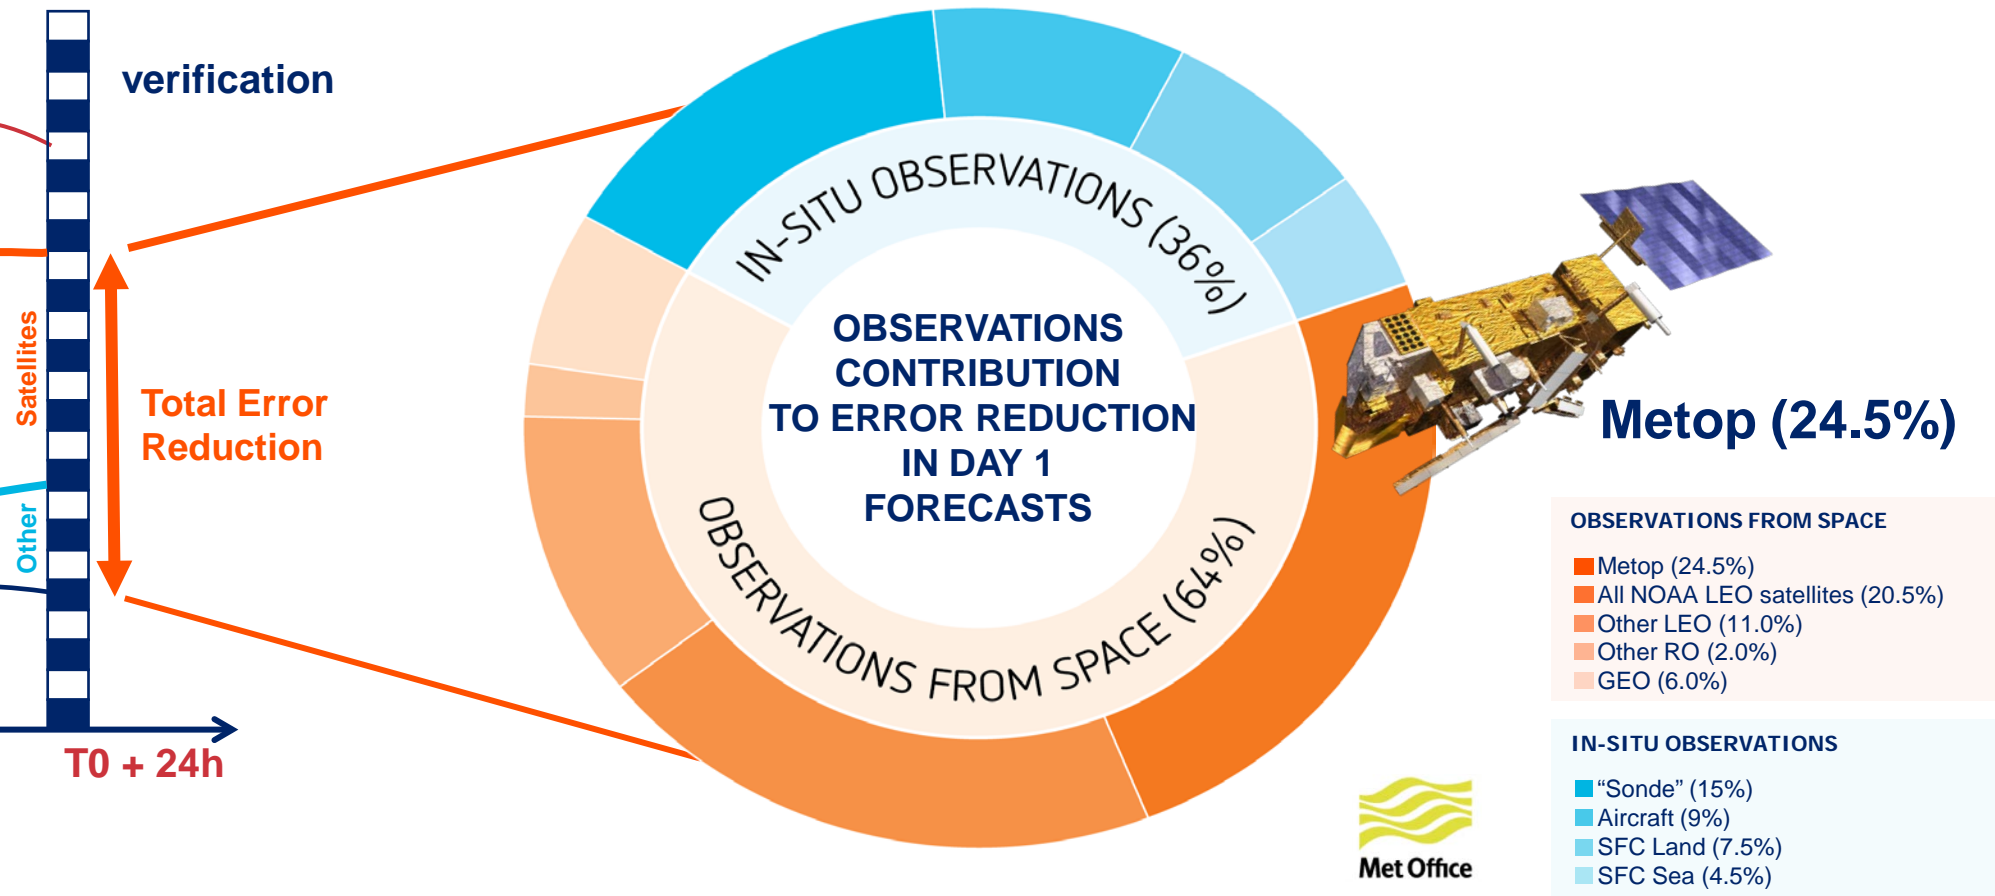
verification

Satellites

Other

Total Error Reduction

T0 + 24h

IN-SITU OBSERVATIONS (36%)

OBSERVATIONS CONTRIBUTION TO ERROR REDUCTION IN DAY 1 FORECASTS

OBSERVATIONS FROM SPACE (64%)

Metop (24.5%)

OBSERVATIONS FROM SPACE

Metop (24.5%)
All NOAA LEO satellites (20.5%)
Other LEO (11.0%)
Other RO (2.0%)
GEO (6.0%)

IN-SITU OBSERVATIONS

"Sonde" (15%)
Aircraft (9%)
SFC Land (7.5%)
SFC Sea (4.5%)

Met Office